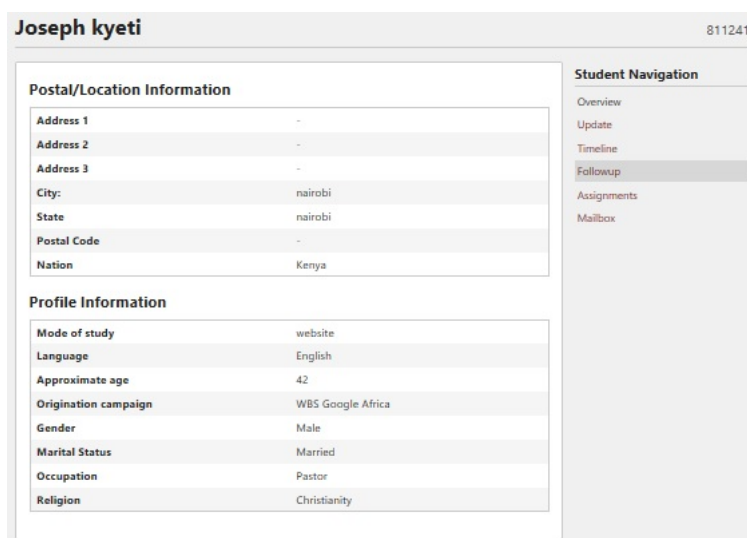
Joseph kyeti

811241

Postal/Location Information

| Address 1 | - |
|---|---|
| Address 2 | - |
| Address 3 | - |
| City: | nairobi |
| State | nairobi |
| Postal Code | - |
| Nation | Kenya |

Profile Information

| Mode of study | website |
|---|---|
| Language | English |
| Approximate age | 42 |
| Origination campaign | WBS Google Africa |
| Gender | Male |
| Marital Status | Married |
| Occupation | Pastor |
| Religion | Christianity |

Student Navigation

Overview
Update
Timeline
Followup
Assignments
Mailbox